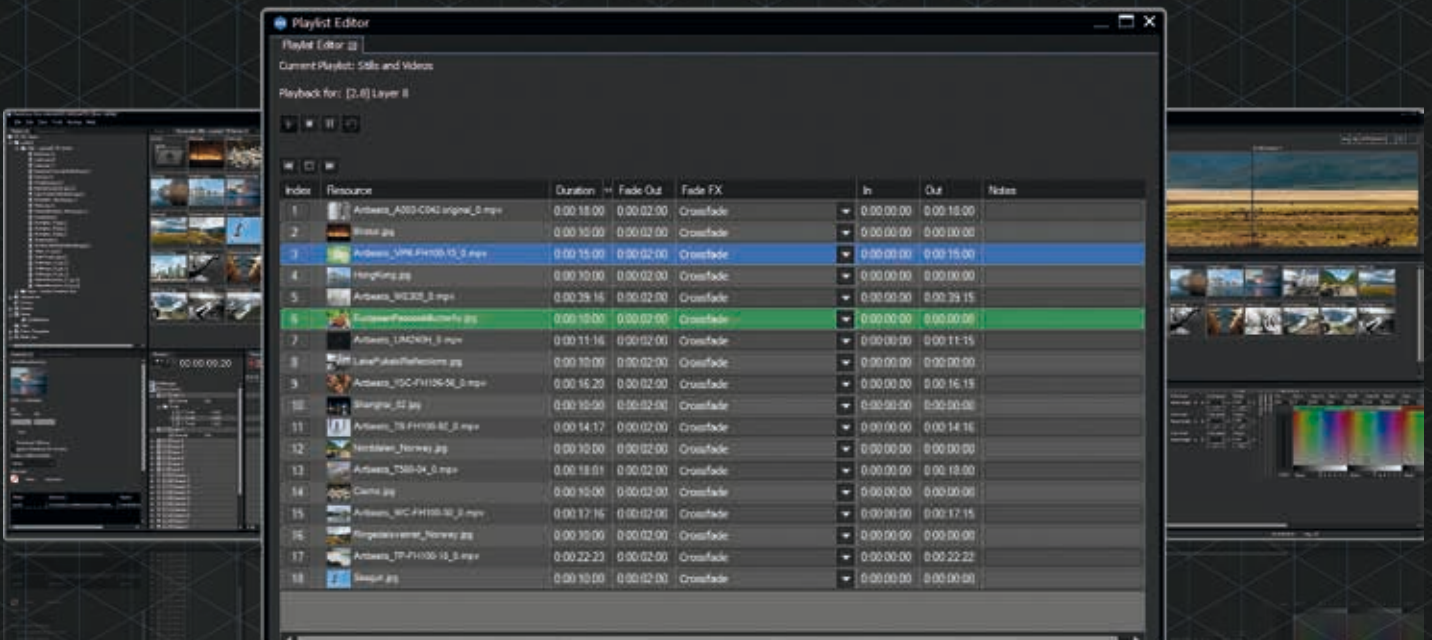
Playlist Editor

Playlist Editor

Current Playlist: Stills and Videos

Playback for: [2.6] Layer 6

00:00:09:20

| Index | Resource | Duration | Fade Out | Fade FX | In | Out | Notes |
|---|---|---|---|---|---|---|---|
| 1 | Artbeats_A003-C042.original_0.mpv | 0:00:18:00 | 0:00:02:00 | Crossfade | 0:00:00:00 | 0:00:18:00 | |
| 2 | Bruise.jpg | 0:00:10:00 | 0:00:02:00 | Crossfade | 0:00:00:00 | 0:00:00:00 | |
| 3 | Artbeats_VPR-FH100-15_0.mpv | 0:00:15:00 | 0:00:02:00 | Crossfade | 0:00:00:00 | 0:00:15:00 | |
| 4 | HongKong.jpg | 0:00:10:00 | 0:00:02:00 | Crossfade | 0:00:00:00 | 0:00:00:00 | |
| 5 | Artbeats_WE305_0.mpv | 0:00:39:16 | 0:00:02:00 | Crossfade | 0:00:00:00 | 0:00:39:15 | |
| 6 | EuropeanPeacockButterfly.jpg | 0:00:10:00 | 0:00:02:00 | Crossfade | 0:00:00:00 | 0:00:00:00 | |
| 7 | Artbeats_UM240H_0.mpv | 0:00:11:16 | 0:00:02:00 | Crossfade | 0:00:00:00 | 0:00:11:15 | |
| 8 | LakePukakiReflections.jpg | 0:00:10:00 | 0:00:02:00 | Crossfade | 0:00:00:00 | 0:00:00:00 | |
| 9 | Artbeats_YSC-FH106-56_0.mpv | 0:00:16:20 | 0:00:02:00 | Crossfade | 0:00:00:00 | 0:00:16:19 | |
| 10 | Shanghai_02.jpg | 0:00:10:00 | 0:00:02:00 | Crossfade | 0:00:00:00 | 0:00:00:00 | |
| 11 | Artbeats_TR-FH100-92_0.mpv | 0:00:14:17 | 0:00:02:00 | Crossfade | 0:00:00:00 | 0:00:14:16 | |
| 12 | Nordalen_Norway.jpg | 0:00:10:00 | 0:00:02:00 | Crossfade | 0:00:00:00 | 0:00:00:00 | |
| 13 | Artbeats_TS80-04_0.mpv | 0:00:18:01 | 0:00:02:00 | Crossfade | 0:00:00:00 | 0:00:18:00 | |
| 14 | Cairo.jpg | 0:00:10:00 | 0:00:02:00 | Crossfade | 0:00:00:00 | 0:00:00:00 | |
| 15 | Artbeats_WC-FH100-50_0.mpv | 0:00:17:16 | 0:00:02:00 | Crossfade | 0:00:00:00 | 0:00:17:15 | |
| 16 | Ringedalsvatnet_Norway.jpg | 0:00:10:00 | 0:00:02:00 | Crossfade | 0:00:00:00 | 0:00:00:00 | |
| 17 | Artbeats_TP-FH100-18_0.mpv | 0:00:22:23 | 0:00:02:00 | Crossfade | 0:00:00:00 | 0:00:22:22 | |
| 18 | Seagull.jpg | 0:00:10:00 | 0:00:02:00 | Crossfade | 0:00:00:00 | 0:00:00:00 | |